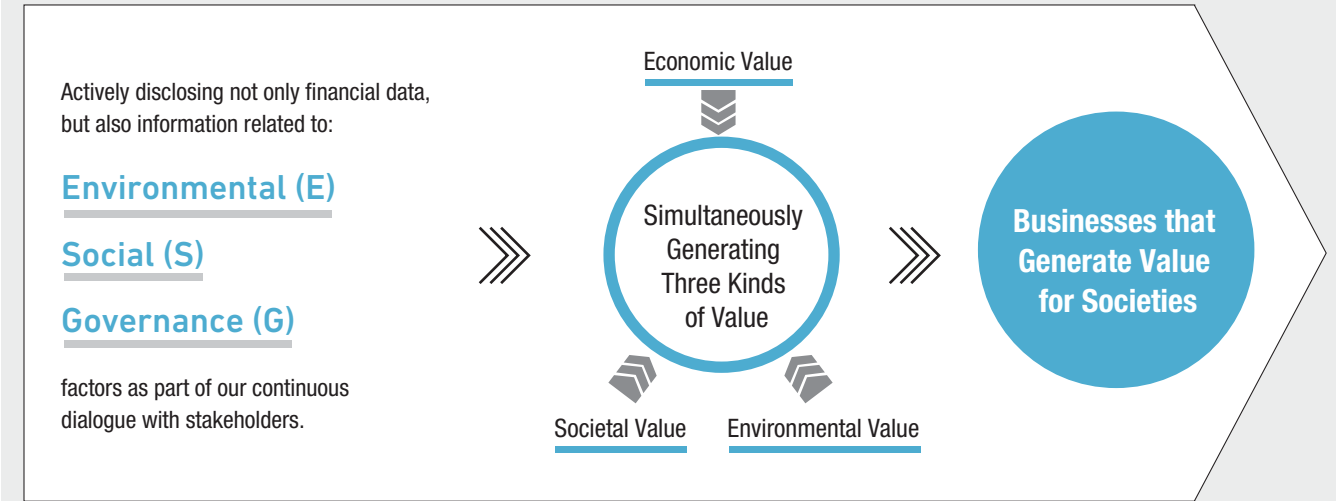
Actively disclosing not only financial data, but also information related to:

Environmental (E)

Social (S)

Governance (G)

factors as part of our continuous dialogue with stakeholders.

Economic Value

Simultaneously Generating Three Kinds of Value

Societal Value

Environmental Value

Businesses that Generate Value for Societies